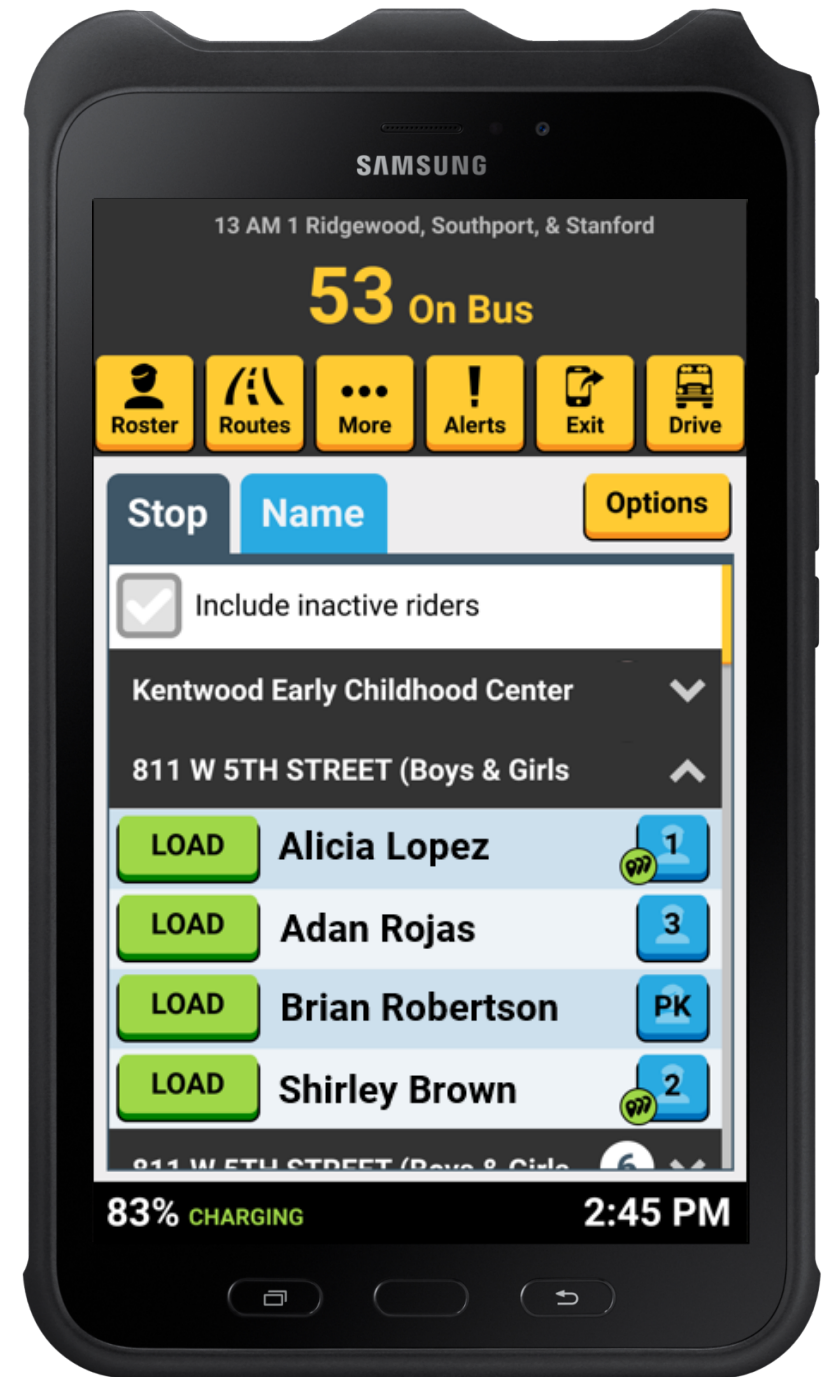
SAMSUNG

13 AM 1 Ridgewood, Southport, & Stanford

53 On Bus

Roster
Routes
More
Alerts
Exit
Drive

Stop
Name
Options

Include inactive riders

Kentwood Early Childhood Center

811 W 5TH STREET (Boys & Girls

LOAD Alicia Lopez 1
LOAD Adan Rojas 3
LOAD Brian Robertson PK
LOAD Shirley Brown 2

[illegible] 6

83% CHARGING
2:45 PM